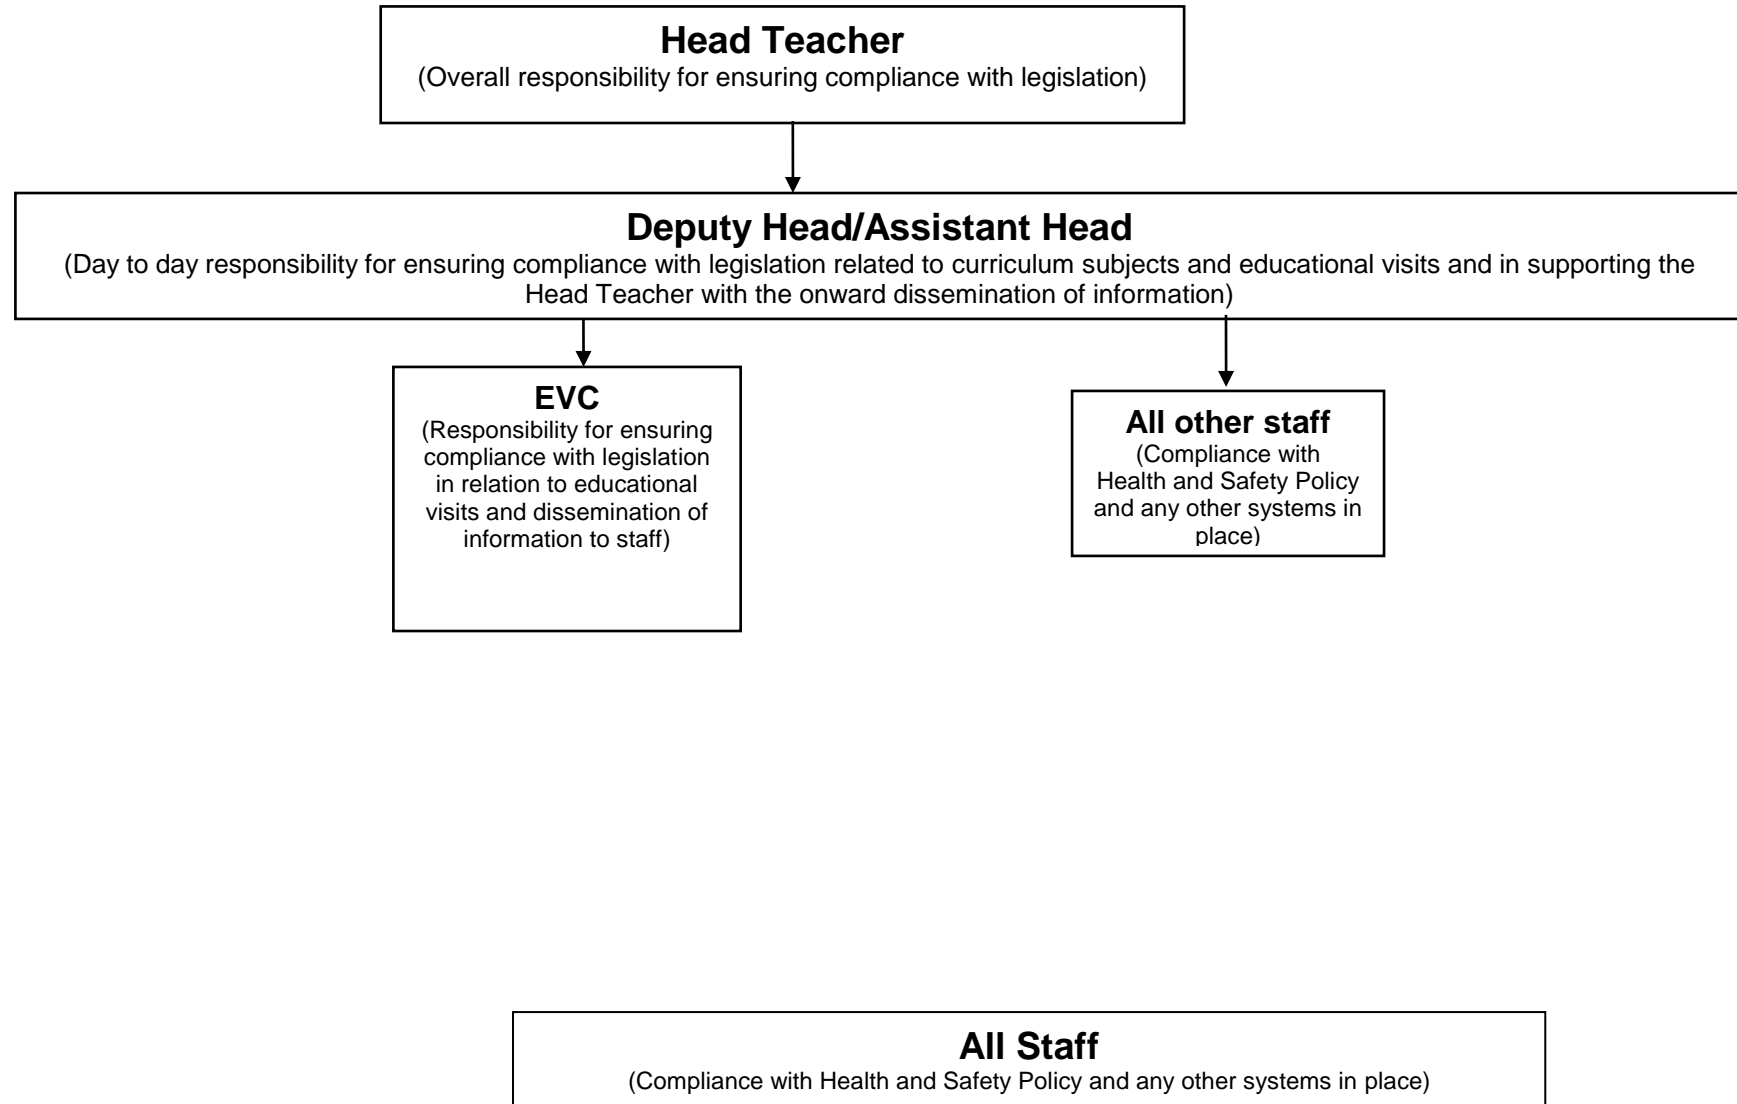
Head Teacher
(Overall responsibility for ensuring compliance with legislation)

Deputy Head/Assistant Head
(Day to day responsibility for ensuring compliance with legislation related to curriculum subjects and educational visits and in supporting the Head Teacher with the onward dissemination of information)

EVC
(Responsibility for ensuring compliance with legislation in relation to educational visits and dissemination of information to staff)

All other staff
(Compliance with Health and Safety Policy and any other systems in place)

All Staff
(Compliance with Health and Safety Policy and any other systems in place)